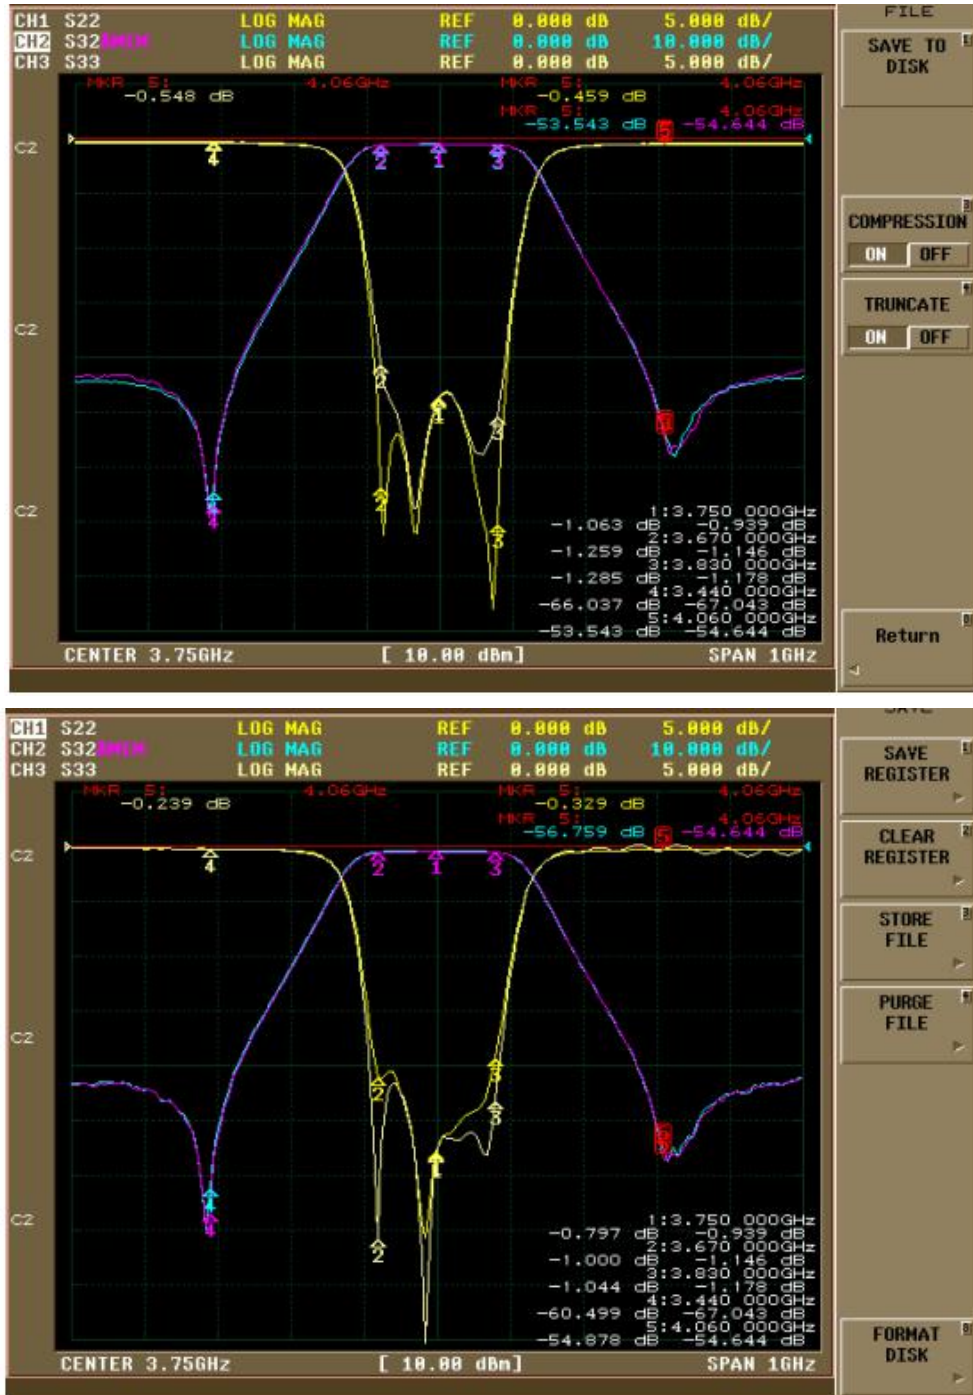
CH1 S22 LOG MAG REF 0.000 dB 5.000 dB/
CH2 S32 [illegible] LOG MAG REF 0.000 dB 10.000 dB/
CH3 S33 LOG MAG REF 0.000 dB 5.000 dB/

MKR 5: 4.06GHz
-0.548 dB
MKR 5: 4.06GHz
-0.459 dB
MKR 5: 4.06GHz
-53.543 dB -54.644 dB

C2
C2
C2

1:3.750 000GHz
-1.063 dB -0.939 dB
2:3.670 000GHz
-1.259 dB -1.146 dB
3:3.830 000GHz
-1.285 dB -1.178 dB
4:3.440 000GHz
-66.037 dB -67.043 dB
5:4.060 000GHz
-53.543 dB -54.644 dB

CENTER 3.75GHz [ 10.00 dBm] SPAN 1GHz

FILE
SAVE TO DISK
COMPRESSION
ON OFF
TRUNCATE
ON OFF
Return

CH1 S22 LOG MAG REF 0.000 dB 5.000 dB/
CH2 S32 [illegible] LOG MAG REF 0.000 dB 10.000 dB/
CH3 S33 LOG MAG REF 0.000 dB 5.000 dB/

MKR 5: 4.06GHz
-0.239 dB
MKR 5: 4.06GHz
-0.329 dB
MKR 5: 4.06GHz
-56.759 dB -54.644 dB

C2
C2
C2
C2

1:3.750 000GHz
-0.797 dB -0.939 dB
2:3.670 000GHz
-1.000 dB -1.146 dB
3:3.830 000GHz
-1.044 dB -1.178 dB
4:3.440 000GHz
-60.499 dB -67.043 dB
5:4.060 000GHz
-54.878 dB -54.644 dB

CENTER 3.75GHz [ 10.00 dBm] SPAN 1GHz

SAVE
SAVE REGISTER
CLEAR REGISTER
STORE FILE
PURGE FILE
FORMAT DISK